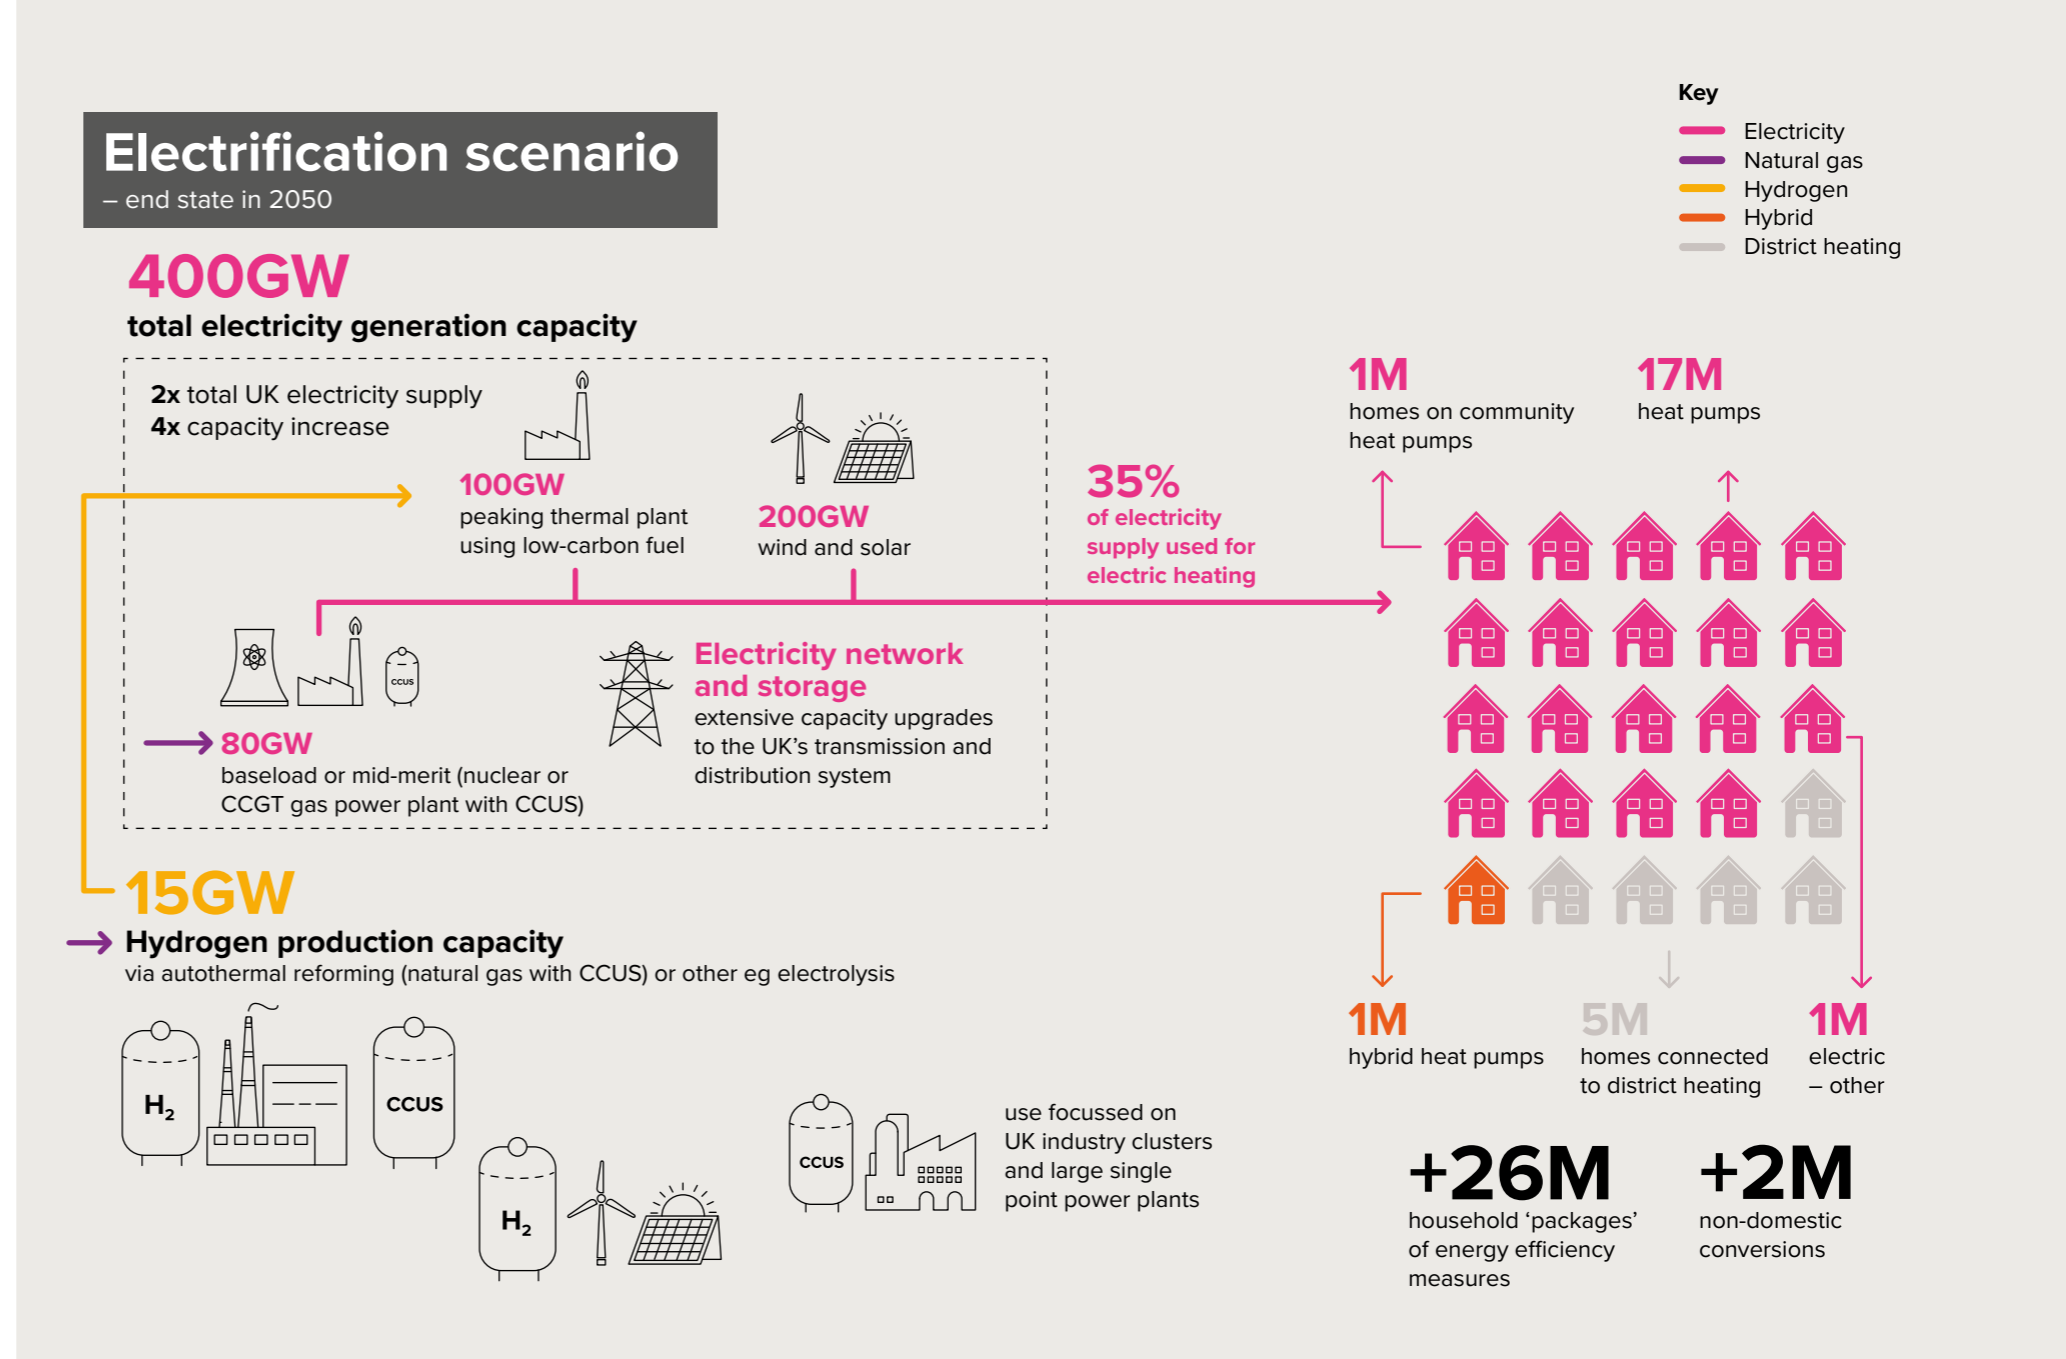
Electrification scenario
– end state in 2050

Key
Electricity
Natural gas
Hydrogen
Hybrid
District heating

400GW
total electricity generation capacity

**2x** total UK electricity supply
**4x** capacity increase

100GW
peaking thermal plant using low-carbon fuel

200GW
wind and solar

35%
of electricity supply used for electric heating

1M
homes on community heat pumps

17M
heat pumps

CCUS

80GW
baseload or mid-merit (nuclear or CCGT gas power plant with CCUS)

Electricity network and storage
extensive capacity upgrades to the UK's transmission and distribution system

15GW
Hydrogen production capacity
via autothermal reforming (natural gas with CCUS) or other eg electrolysis

$H_2$

CCUS

$H_2$

CCUS

use focussed on UK industry clusters and large single point power plants

1M
hybrid heat pumps

5M
homes connected to district heating

1M
electric – other

+26M
household 'packages' of energy efficiency measures

+2M
non-domestic conversions